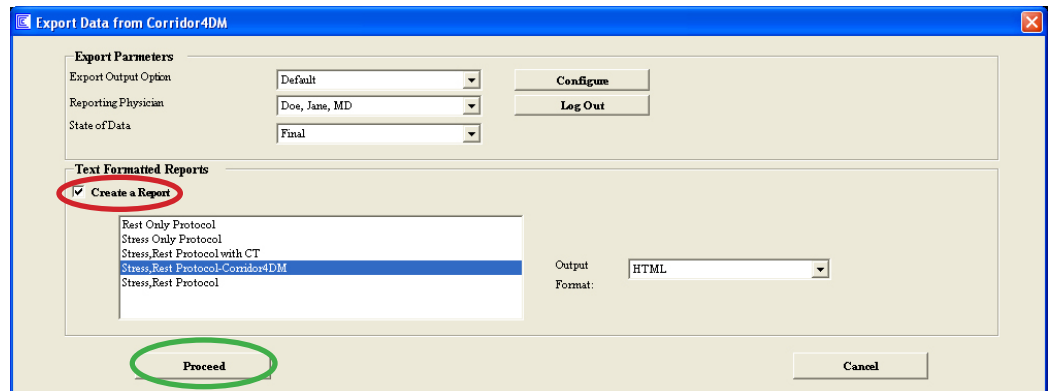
Export Data from Corridor4DM

Export Parmeters

Export Output Option | Default
Reporting Physician | Doe, Jane, MD
State of Data | Final

Configure

Log Out

Text Formatted Reports

Create a Report

Rest Only Protocol
Stress Only Protocol
Stress,Rest Protocol with CT
Stress,Rest Protocol-Corridor4DM
Stress,Rest Protocol

Output Format: HTML

Proceed

Cancel